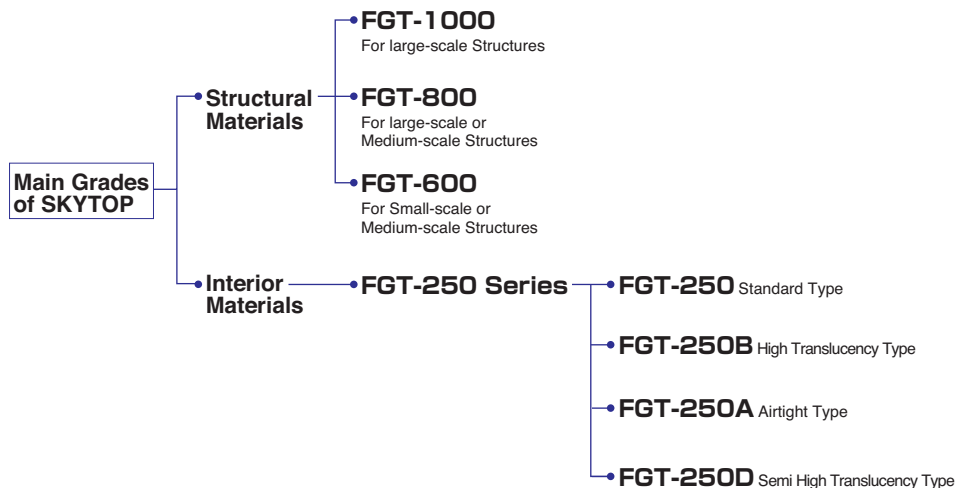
Main Grades of SKYTOP

Structural Materials

FGT-1000
For large-scale Structures

FGT-800
For large-scale or Medium-scale Structures

FGT-600
For Small-scale or Medium-scale Structures

Interior Materials

FGT-250 Series

FGT-250 Standard Type

FGT-250B High Translucency Type

FGT-250A Airtight Type

FGT-250D Semi High Translucency Type